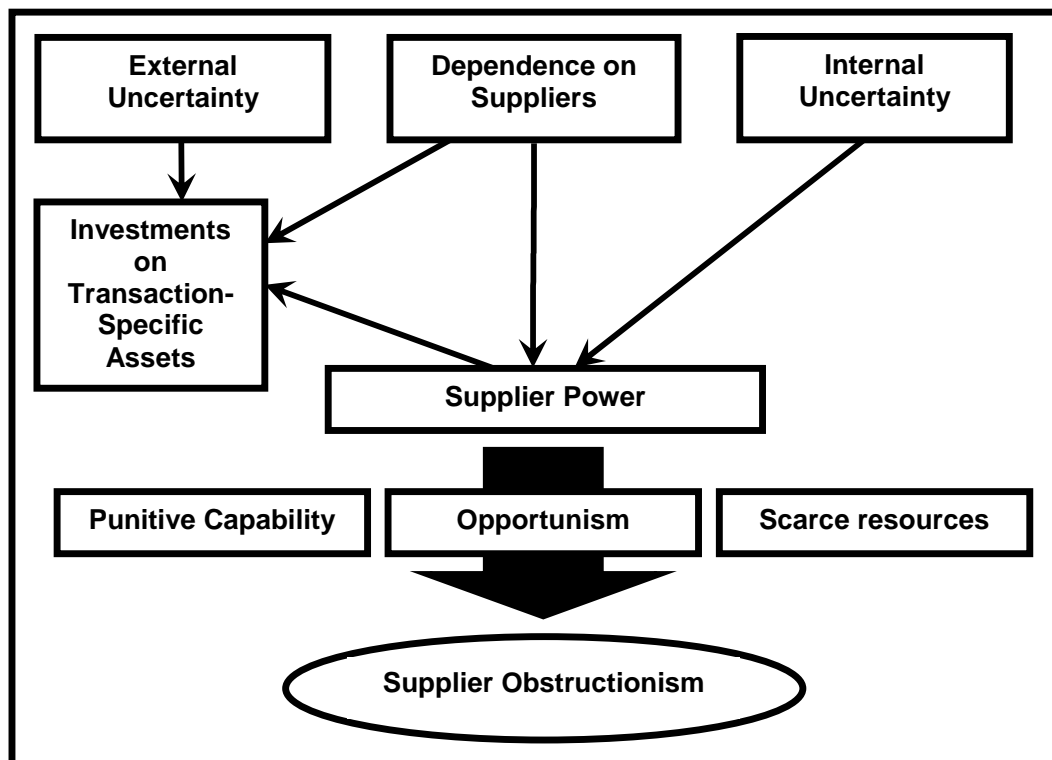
External Uncertainty

Dependence on Suppliers

Internal Uncertainty

Investments on Transaction-Specific Assets

Supplier Power

Punitive Capability

Opportunism

Scarce resources

Supplier Obstructionism